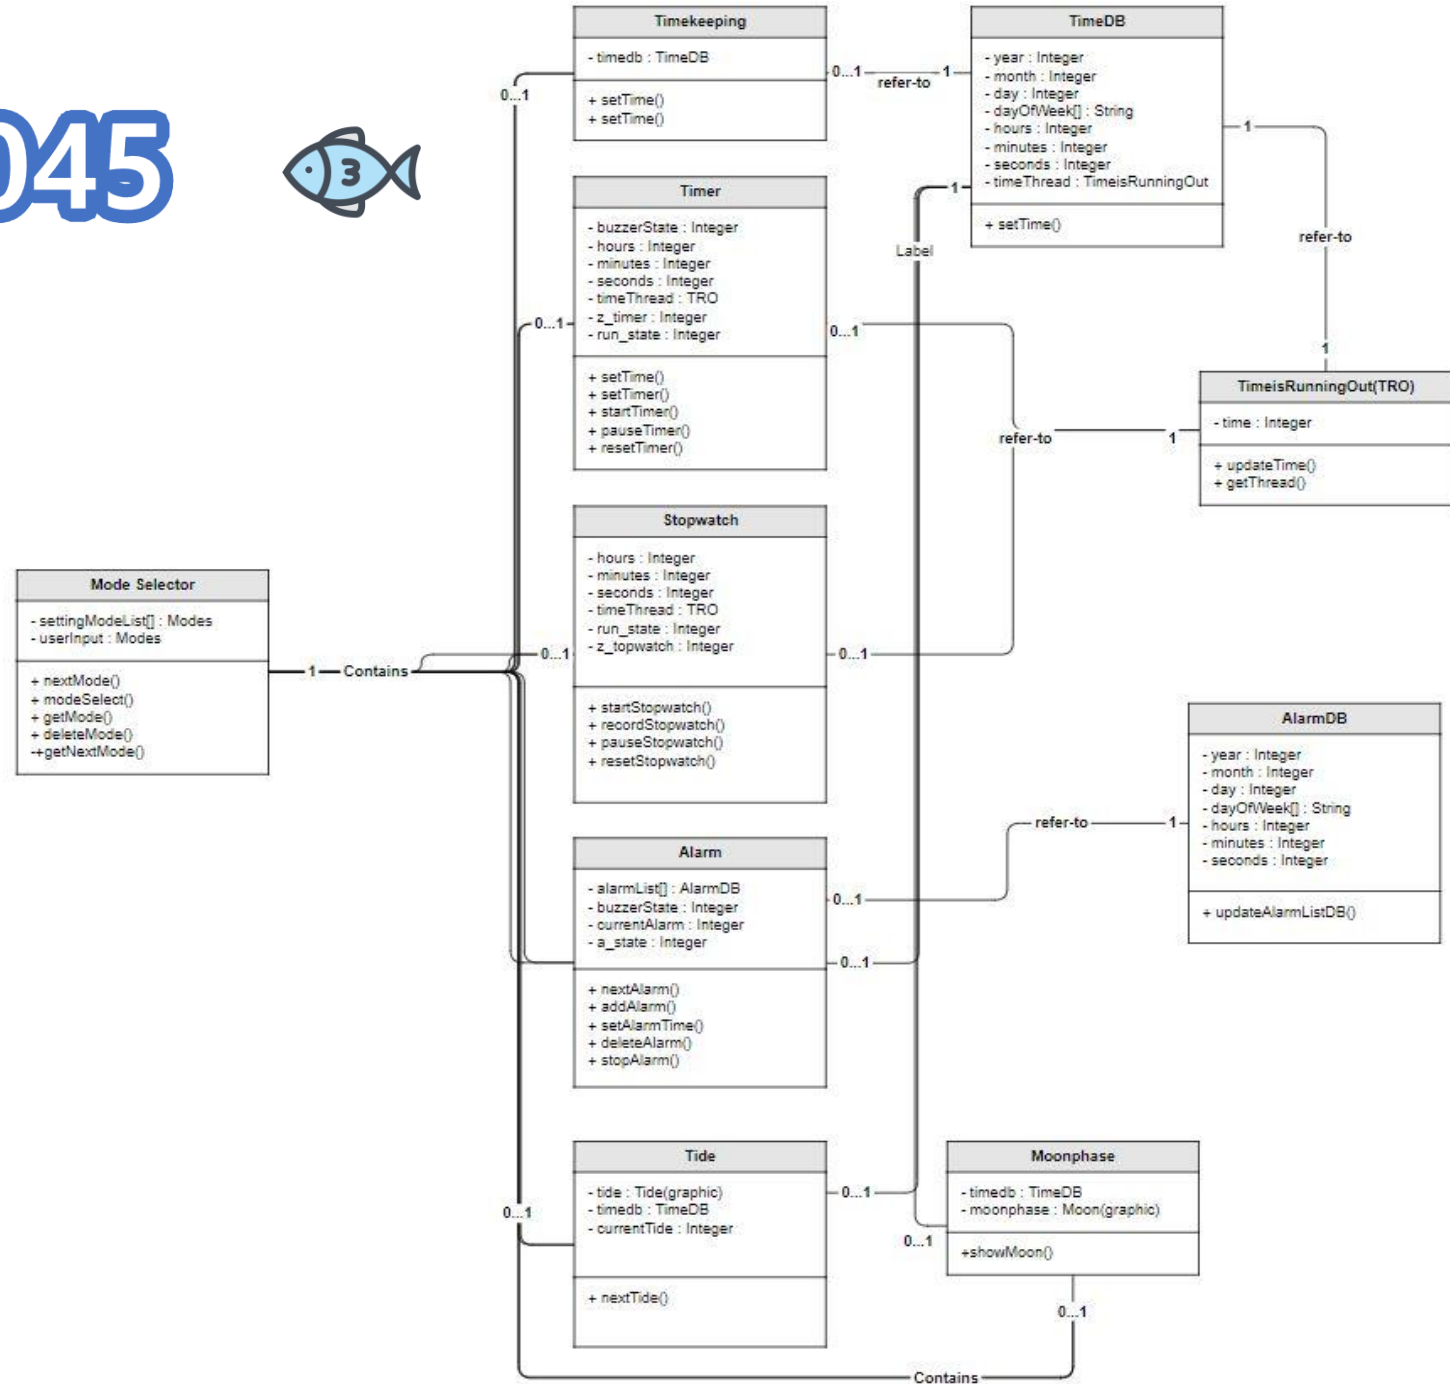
045

3

Timekeeping
- timedb : TimeDB
+ setTime()
+ setTime()

TimeDB
- year : Integer
- month : Integer
- day : Integer
- dayOfWeek[] : String
- hours : Integer
- minutes : Integer
- seconds : Integer
- timeThread : TimeisRunningOut
+ setTime()

0...1
0...1
refer-to
1
1
1
Label
refer-to
1

Timer
- buzzerState : Integer
- hours : Integer
- minutes : Integer
- seconds : Integer
- timeThread : TRO
- z_timer : Integer
- run_state : Integer
+ setTime()
+ setTimer()
+ startTimer()
+ pauseTimer()
+ resetTimer()

0...1
0...1
refer-to
1

TimeisRunningOut(TRO)
- time : Integer
+ updateTime()
+ getThread()

Stopwatch
- hours : Integer
- minutes : Integer
- seconds : Integer
- timeThread : TRO
- run_state : Integer
- z_topwatch : Integer
+ startStopwatch()
+ recordStopwatch()
+ pauseStopwatch()
+ resetStopwatch()

Mode Selector
- settingModeList[] : Modes
- userInput : Modes
+ nextMode()
+ modeSelect()
+ getMode()
+ deleteMode()
+getNextMode()

1
Contains
0...1
0...1

AlarmDB
- year : Integer
- month : Integer
- day : Integer
- dayOfWeek[] : String
- hours : Integer
- minutes : Integer
- seconds : Integer
+ updateAlarmListDB()

refer-to
1

Alarm
- alarmList[] : AlarmDB
- buzzerState : Integer
- currentAlarm : Integer
- a_state : Integer
+ nextAlarm()
+ addAlarm()
+ setAlarmTime()
+ deleteAlarm()
+ stopAlarm()

0...1
0...1

Tide
- tide : Tide(graphic)
- timedb : TimeDB
- currentTide : Integer
+ nextTide()

0...1
0...1

Moonphase
- timedb : TimeDB
- moonphase : Moon(graphic)
+showMoon()

0...1
0...1
Contains